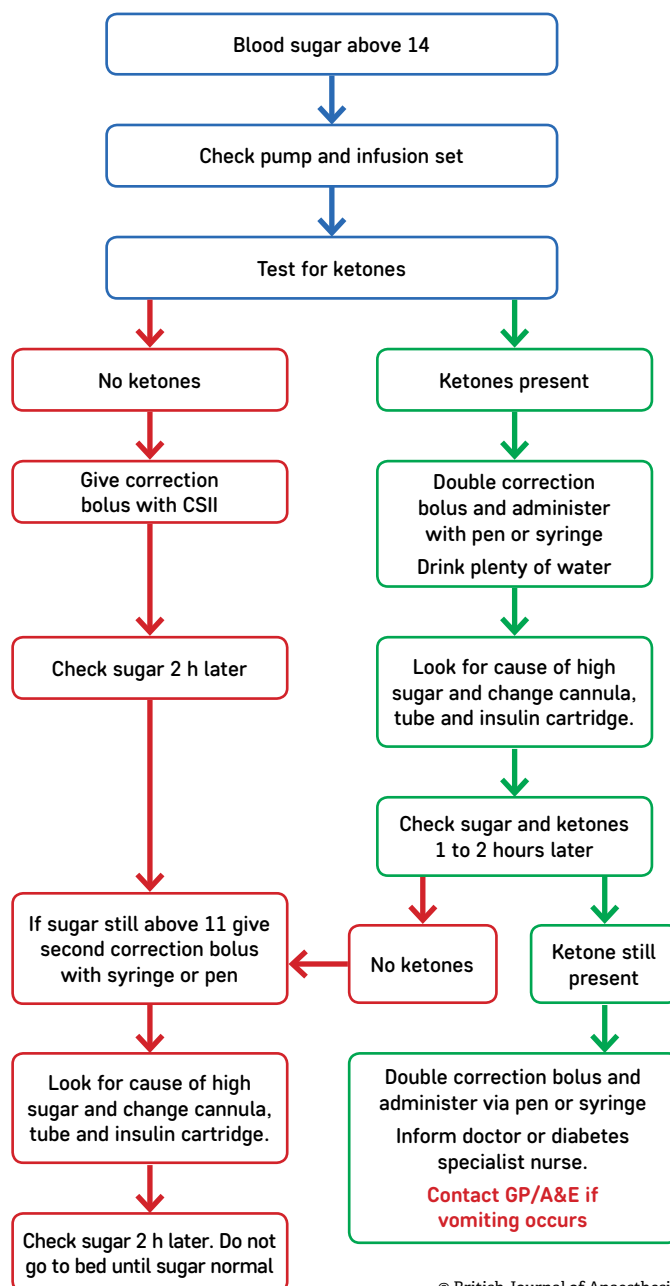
Blood sugar above 14

Check pump and infusion set

Test for ketones

No ketones

Ketones present

Give correction bolus with CSII

Double correction bolus and administer with pen or syringe

Drink plenty of water

Check sugar 2 h later

Look for cause of high sugar and change cannula, tube and insulin cartridge.

Check sugar and ketones 1 to 2 hours later

If sugar still above 11 give second correction bolus with syringe or pen

No ketones

Ketone still present

Look for cause of high sugar and change cannula, tube and insulin cartridge.

Double correction bolus and administer via pen or syringe

Inform doctor or diabetes specialist nurse.

Contact GP/A&E if vomiting occurs

Check sugar 2 h later. Do not go to bed until sugar normal

© British Journal of Anaesthesi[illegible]